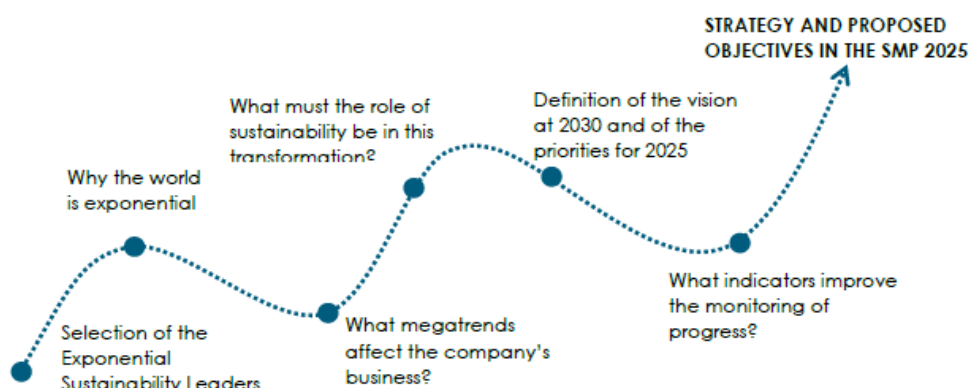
STRATEGY AND PROPOSED OBJECTIVES IN THE SMP 2025

What must the role of sustainability be in this transformation?

Definition of the vision at 2030 and of the priorities for 2025

Why the world is exponential

What indicators improve the monitoring of progress?

Selection of the Exponential Sustainability Leaders

What megatrends affect the company's business?